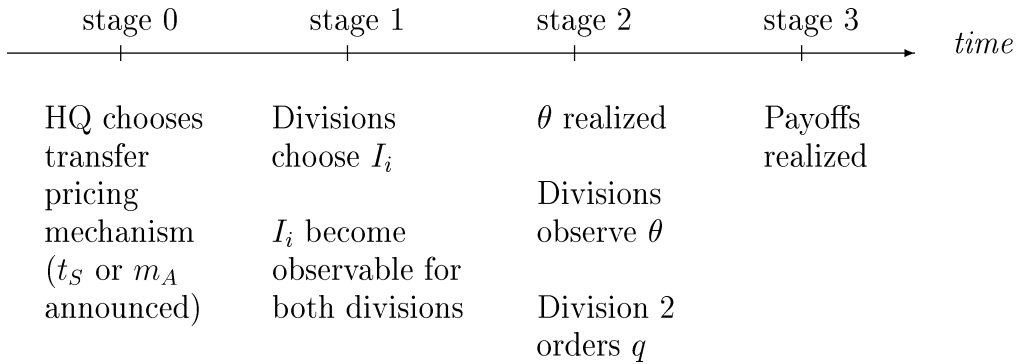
stage 0

stage 1

stage 2

stage 3

*time*

HQ chooses transfer pricing mechanism ($t_S$ or $m_A$ announced)

Divisions choose $I_i$

$I_i$ become observable for both divisions

$\theta$ realized

Divisions observe $\theta$

Division 2 orders $q$

Payoffs realized